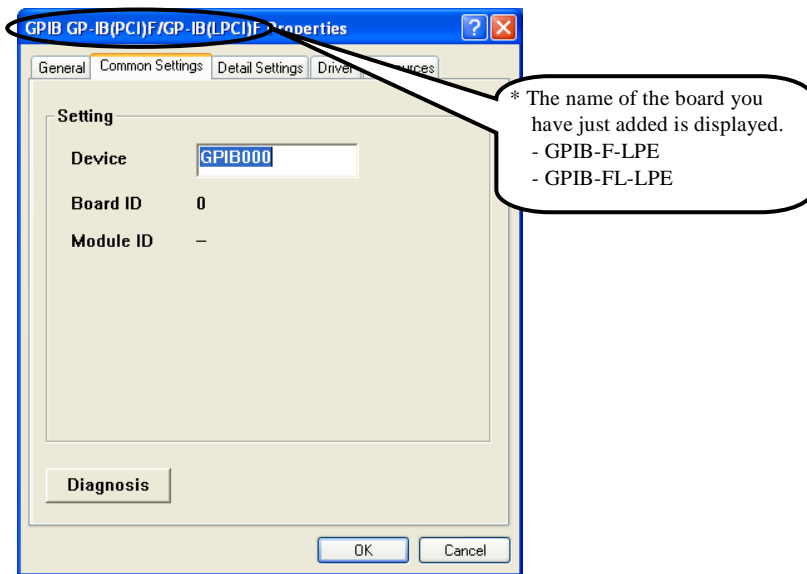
GPIB GP-IB(PCI)F/GP-IB(LPCI)F Properties

General | Common Settings | Detail Settings | Driver | Resources

Setting

Device GPIB000

Board ID 0

Module ID –

Diagnosis

OK Cancel

* The name of the board you have just added is displayed.
- GPIB-F-LPE
- GPIB-FL-LPE